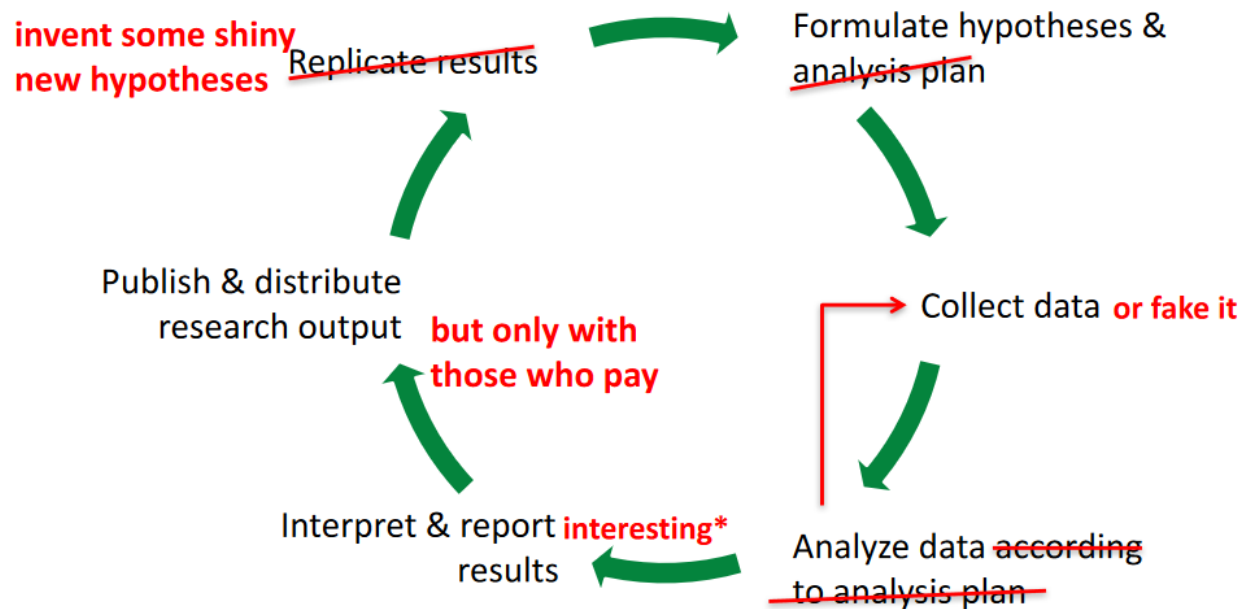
invent some shiny new hypotheses

Replicate results

Formulate hypotheses & analysis plan

Collect data or fake it

Analyze data according to analysis plan

Interpret & report interesting* results

Publish & distribute research output but only with those who pay